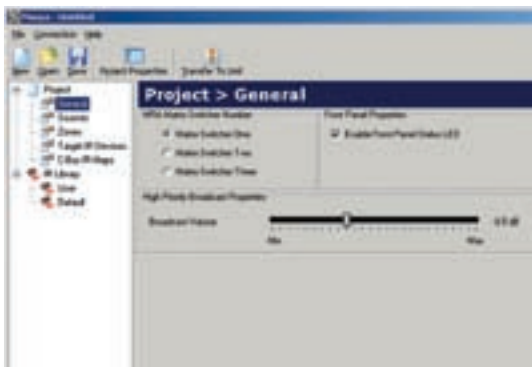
Pleasure - Untitled

File Connection Help

New Open Save Project Properties Transfer To Unit

Project
General
Sources
Zones
Target IR Devices
C-Bus IR Maps
IR Library
User
Default

Project > General

HRA Matrix Switcher Number

Matrix Switcher One
Matrix Switcher Two
Matrix Switcher Three

Front Panel Properties

Enable Front Panel Status LED

High Priority Broadcast Properties

Broadcast Volume

0.0 dB

Min

Max